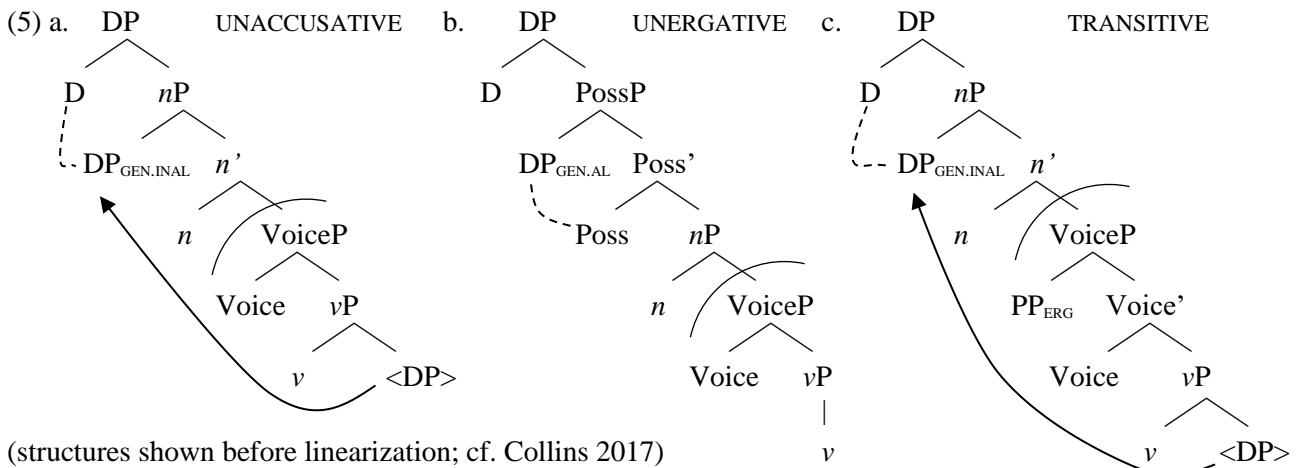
(5) a. DP UNACCUSATIVE

D $n$P

DP$_{\text{GEN.INAL}}$ $n'$

$n$ VoiceP

Voice $v$P

$v$ <DP>

b. DP UNERGATIVE

D PossP

DP$_{\text{GEN.AL}}$ Poss'

Poss $n$P

$n$ VoiceP

Voice $v$P

$v$

c. DP TRANSITIVE

D $n$P

DP$_{\text{GEN.INAL}}$ $n'$

$n$ VoiceP

PP$_{\text{ERG}}$ Voice'

Voice $v$P

$v$ <DP>

(structures shown before linearization; cf. Collins 2017)